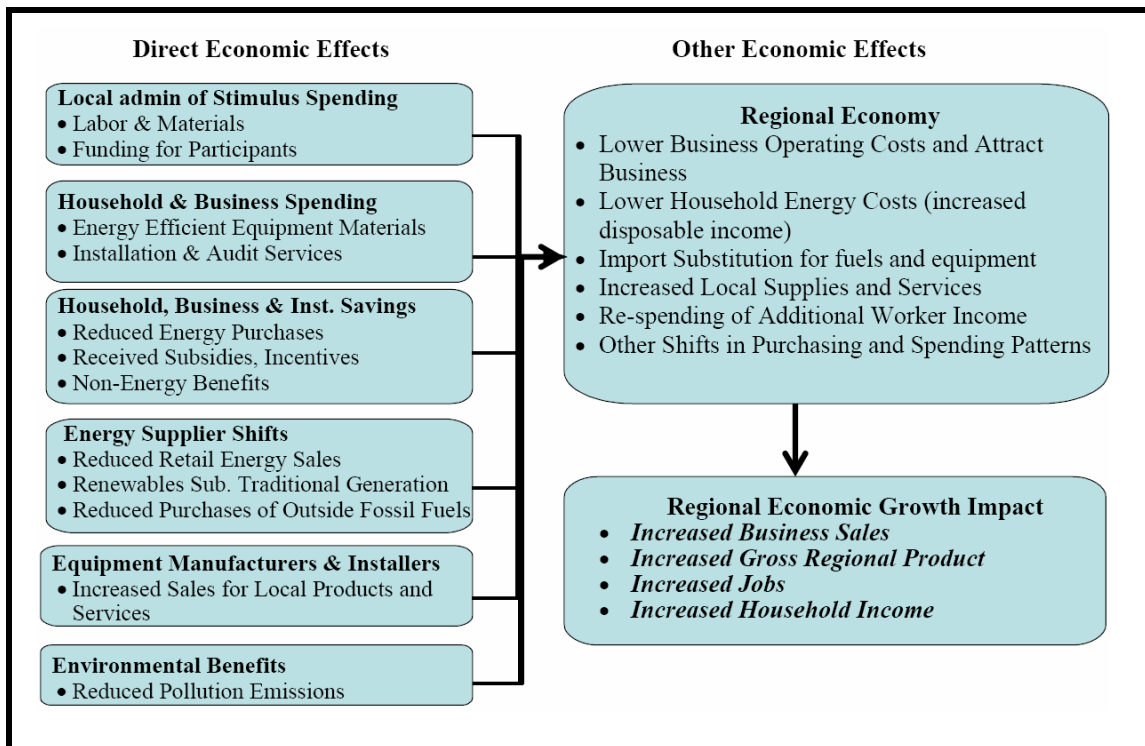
Direct Economic Effects

Other Economic Effects

Local admin of Stimulus Spending
• Labor & Materials
• Funding for Participants

Household & Business Spending
• Energy Efficient Equipment Materials
• Installation & Audit Services

Household, Business & Inst. Savings
• Reduced Energy Purchases
• Received Subsidies, Incentives
• Non-Energy Benefits

Energy Supplier Shifts
• Reduced Retail Energy Sales
• Renewables Sub. Traditional Generation
• Reduced Purchases of Outside Fossil Fuels

Equipment Manufacturers & Installers
• Increased Sales for Local Products and Services

Environmental Benefits
• Reduced Pollution Emissions

Regional Economy
• Lower Business Operating Costs and Attract Business
• Lower Household Energy Costs (increased disposable income)
• Import Substitution for fuels and equipment
• Increased Local Supplies and Services
• Re-spending of Additional Worker Income
• Other Shifts in Purchasing and Spending Patterns

Regional Economic Growth Impact
• Increased Business Sales
• Increased Gross Regional Product
• Increased Jobs
• Increased Household Income